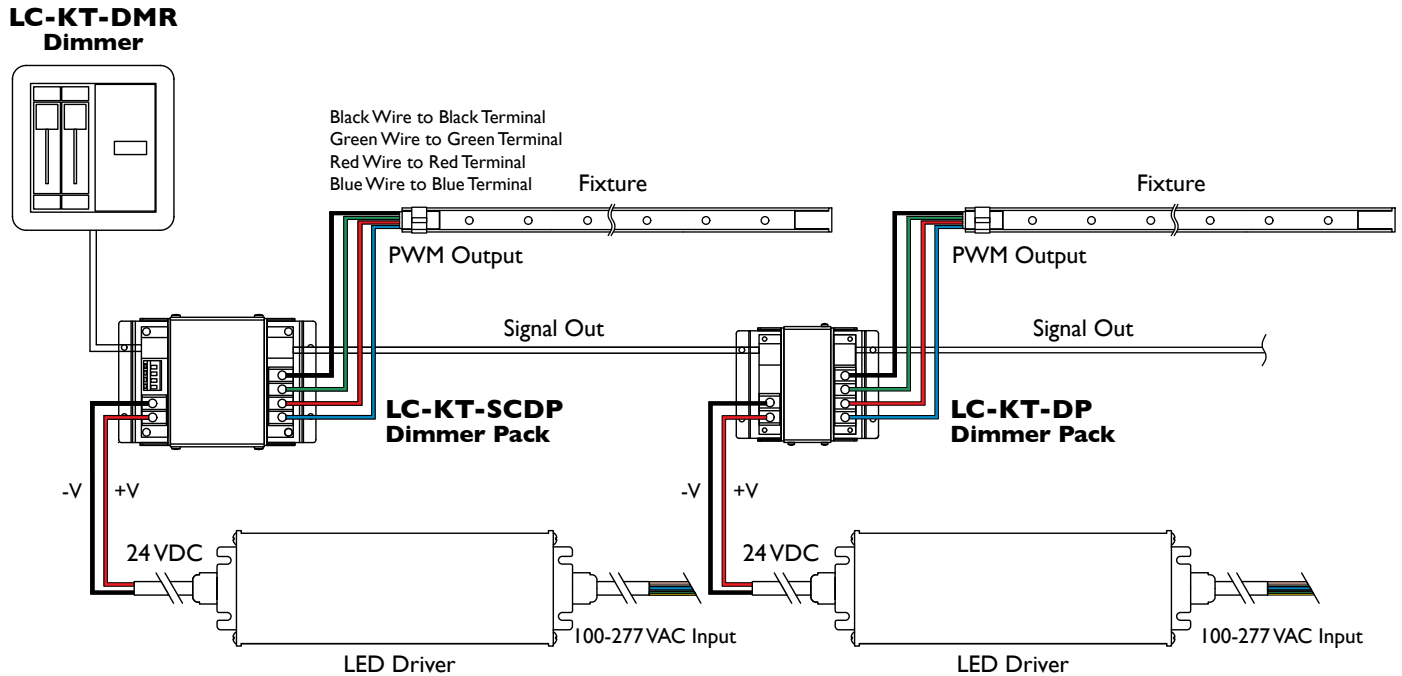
LC-KT-DMR
Dimmer

Black Wire to Black Terminal
Green Wire to Green Terminal
Red Wire to Red Terminal
Blue Wire to Blue Terminal

Fixture

PWM Output

Fixture

PWM Output

Signal Out

Signal Out

LC-KT-SCDP
Dimmer Pack

LC-KT-DP
Dimmer Pack

-V +V

24 VDC

100-277 VAC Input

LED Driver

-V +V

24 VDC

100-277 VAC Input

LED Driver